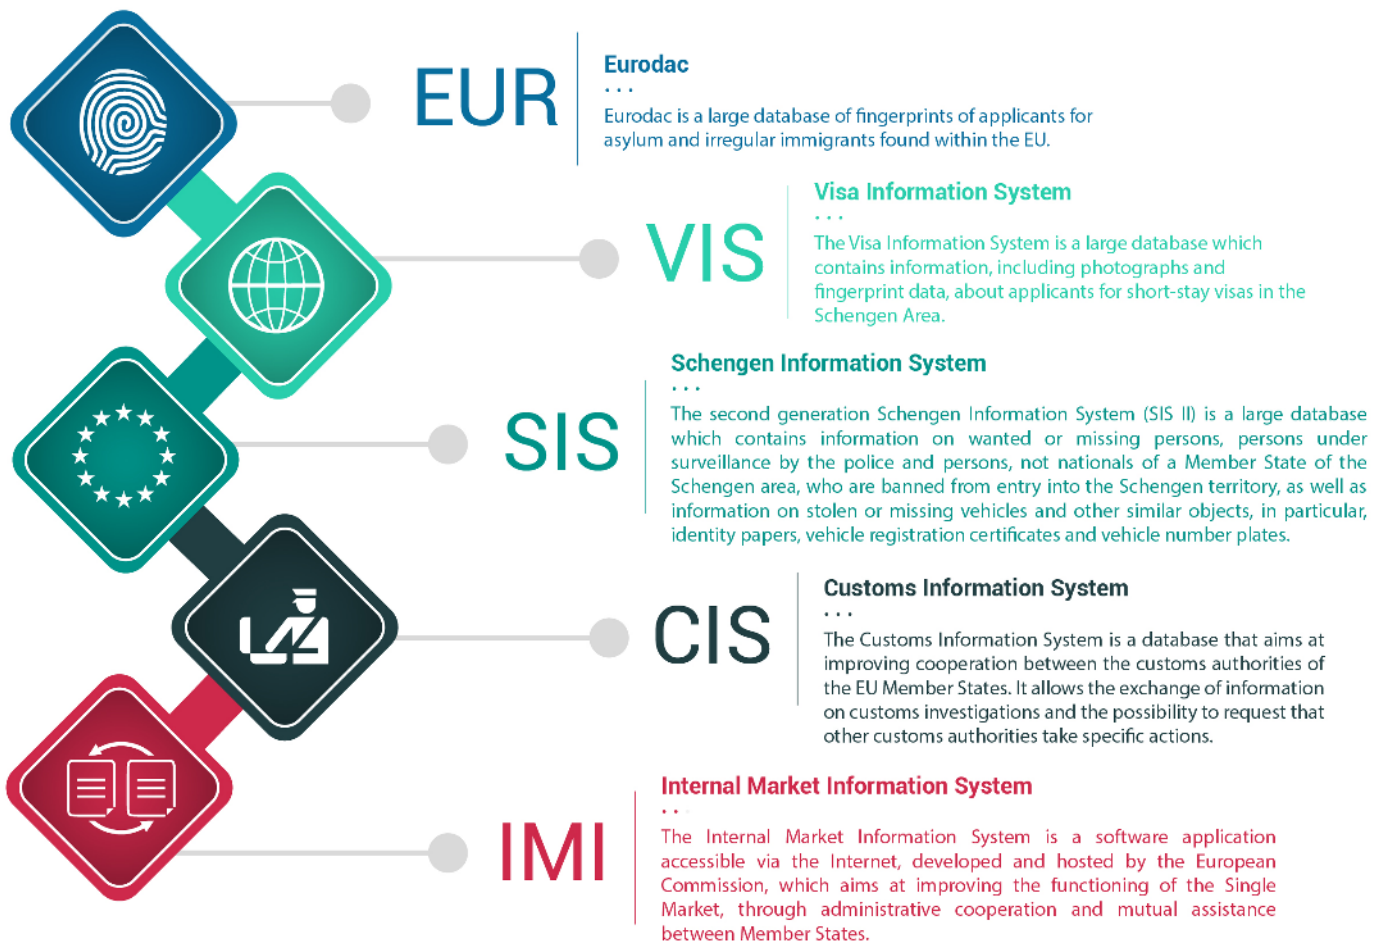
EUR

Eurodac
...
Eurodac is a large database of fingerprints of applicants for asylum and irregular immigrants found within the EU.

VIS

Visa Information System
...
The Visa Information System is a large database which contains information, including photographs and fingerprint data, about applicants for short-stay visas in the Schengen Area.

SIS

Schengen Information System
...
The second generation Schengen Information System (SIS II) is a large database which contains information on wanted or missing persons, persons under surveillance by the police and persons, not nationals of a Member State of the Schengen area, who are banned from entry into the Schengen territory, as well as information on stolen or missing vehicles and other similar objects, in particular, identity papers, vehicle registration certificates and vehicle number plates.

CIS

Customs Information System
...
The Customs Information System is a database that aims at improving cooperation between the customs authorities of the EU Member States. It allows the exchange of information on customs investigations and the possibility to request that other customs authorities take specific actions.

IMI

Internal Market Information System
..
The Internal Market Information System is a software application accessible via the Internet, developed and hosted by the European Commission, which aims at improving the functioning of the Single Market, through administrative cooperation and mutual assistance between Member States.